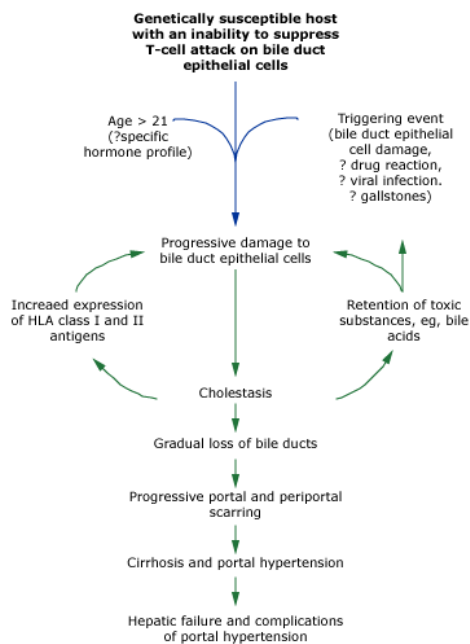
Genetically susceptible host with an inability to suppress T-cell attack on bile duct epithelial cells

Age > 21 (?specific hormone profile)

Triggering event (bile duct epithelial cell damage, ? drug reaction, ? viral infection. ? gallstones)

Progressive damage to bile duct epithelial cells

Increaed expression of HLA class I and II antigens

Retention of toxic substances, eg, bile acids

Cholestasis

Gradual loss of bile ducts

Progressive portal and periportal scarring

Cirrhosis and portal hypertension

Hepatic failure and complications of portal hypertension